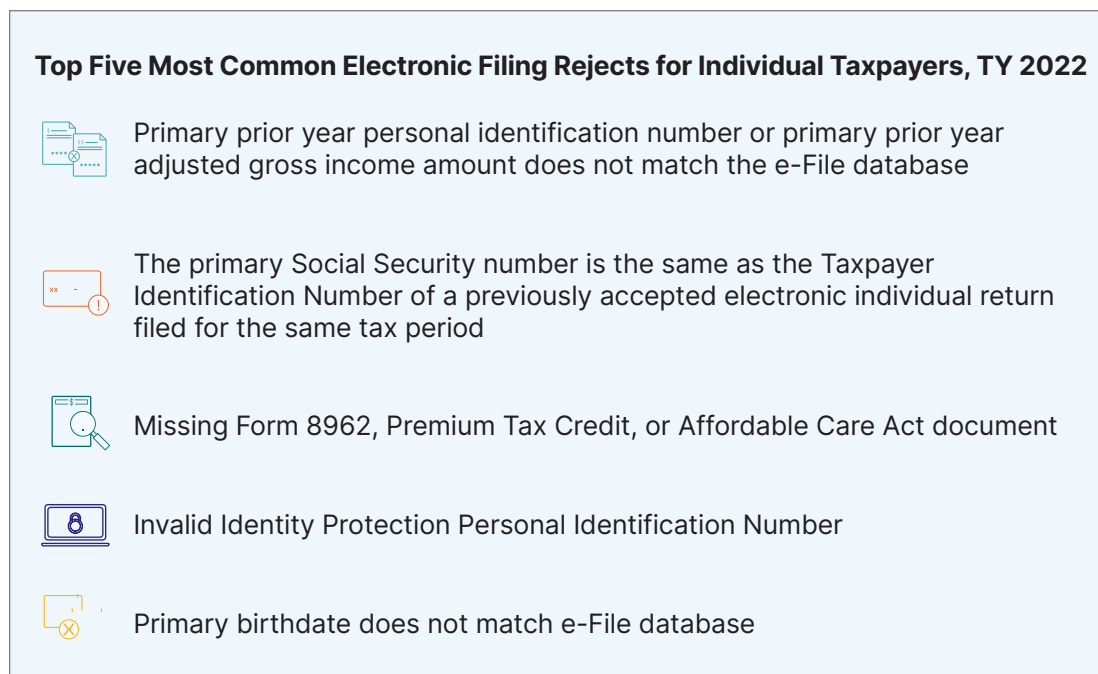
Top Five Most Common Electronic Filing Rejects for Individual Taxpayers, TY 2022

Primary prior year personal identification number or primary prior year adjusted gross income amount does not match the e-File database

The primary Social Security number is the same as the Taxpayer Identification Number of a previously accepted electronic individual return filed for the same tax period

Missing Form 8962, Premium Tax Credit, or Affordable Care Act document

Invalid Identity Protection Personal Identification Number

Primary birthdate does not match e-File database